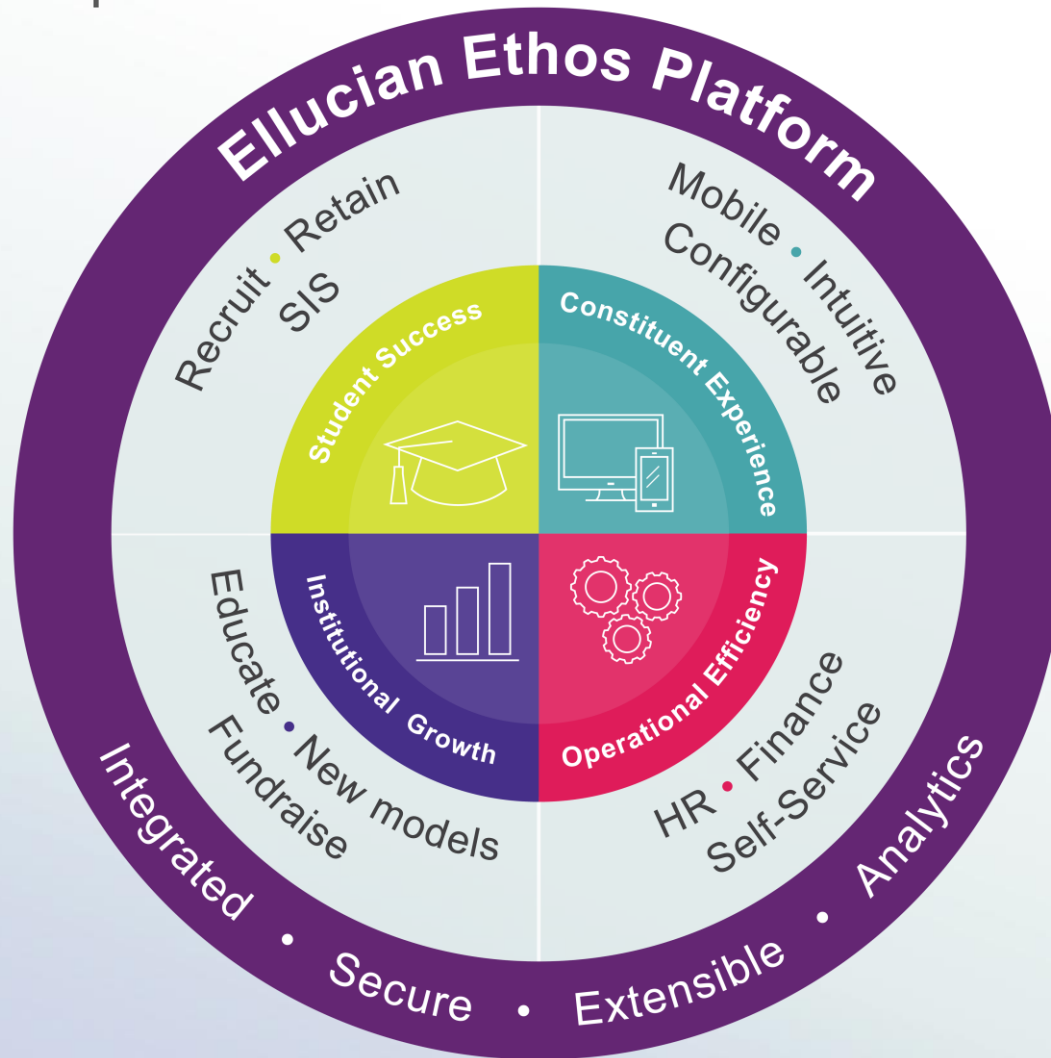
Ellucian Ethos Platform

Recruit • Retain
SIS

Mobile • Intuitive
Configurable

Student Success

Constituent Experience

Institutional Growth

Operational Efficiency

Educate • New models
Fundraise

HR • Finance
Self-Service

Integrated • Secure • Extensible • Analytics